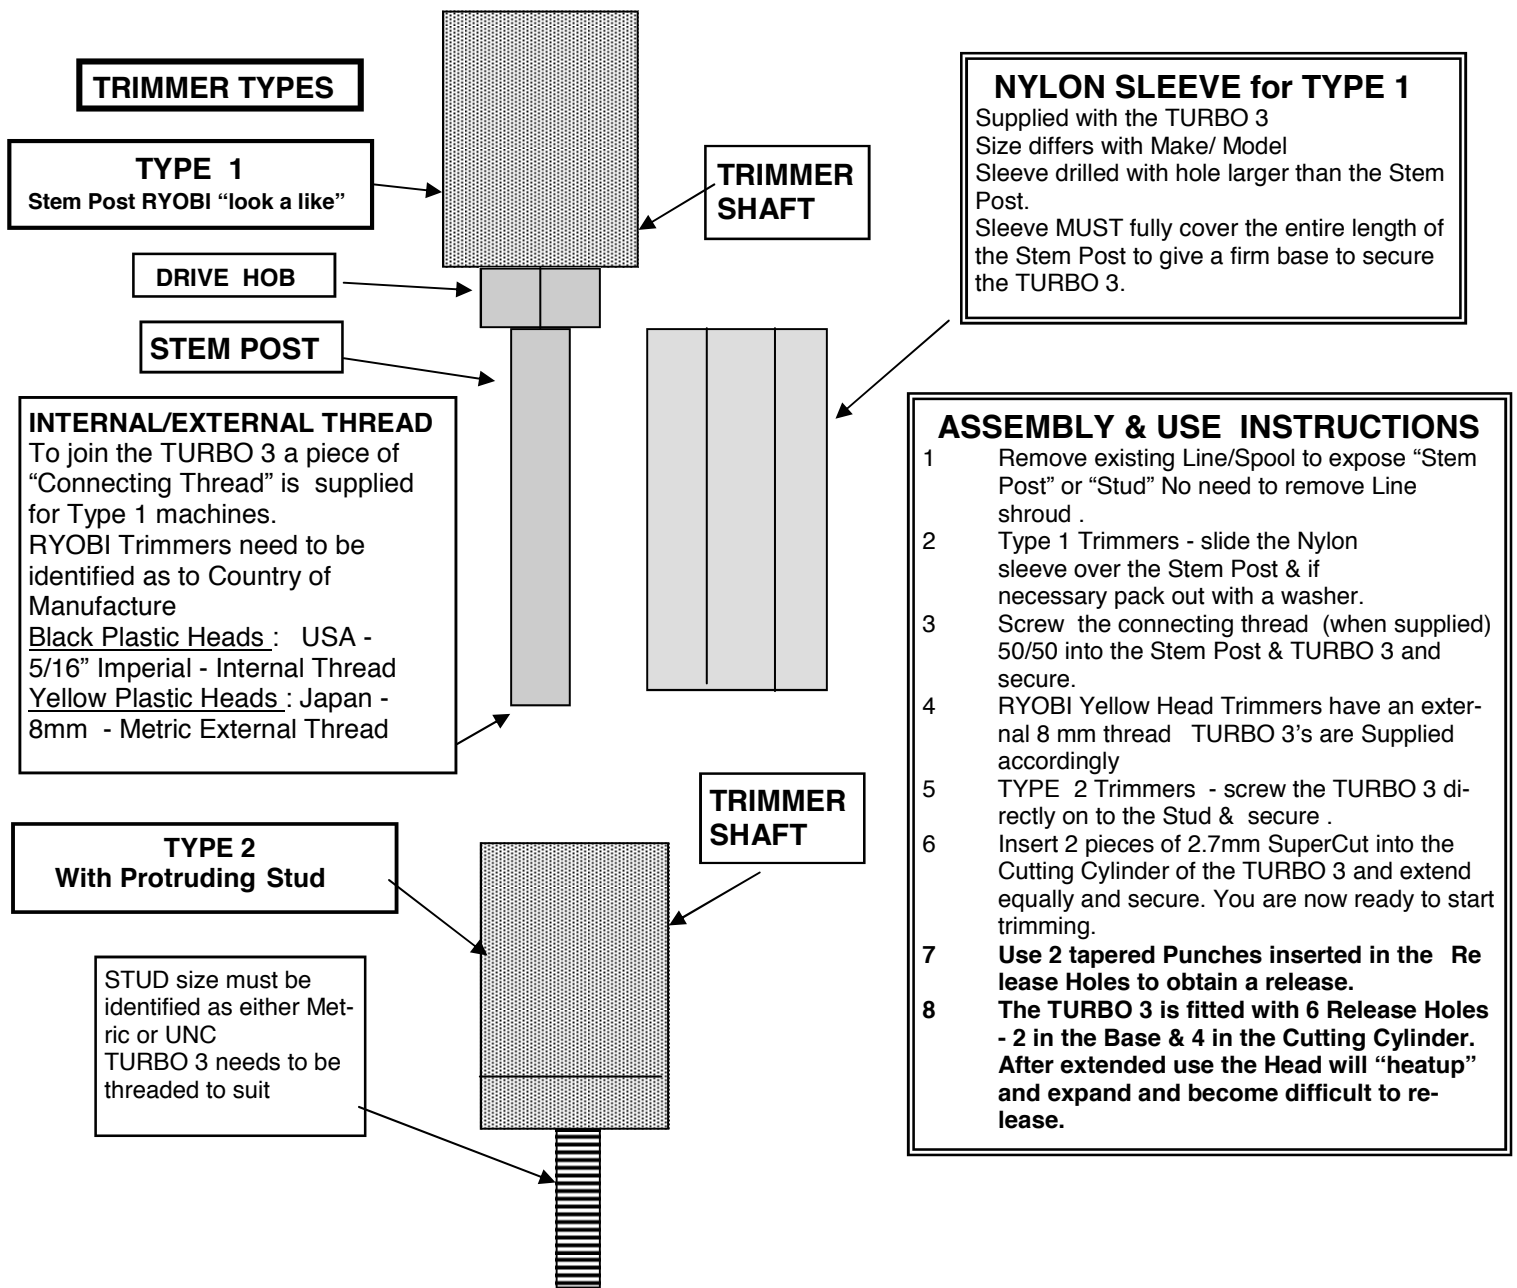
TRIMMER TYPES

TYPE 1
Stem Post RYOBI "look a like"

TRIMMER SHAFT

DRIVE HOB

STEM POST

NYLON SLEEVE for TYPE 1
Supplied with the TURBO 3
Size differs with Make/ Model
Sleeve drilled with hole larger than the Stem Post.
Sleeve MUST fully cover the entire length of the Stem Post to give a firm base to secure the TURBO 3.

INTERNAL/EXTERNAL THREAD
To join the TURBO 3 a piece of "Connecting Thread" is supplied for Type 1 machines.
RYOBI Trimmers need to be identified as to Country of Manufacture
Black Plastic Heads : USA - 5/16" Imperial - Internal Thread
Yellow Plastic Heads : Japan - 8mm - Metric External Thread

ASSEMBLY & USE INSTRUCTIONS
1 Remove existing Line/Spool to expose "Stem Post" or "Stud" No need to remove Line shroud .
2 Type 1 Trimmers - slide the Nylon sleeve over the Stem Post & if necessary pack out with a washer.
3 Screw the connecting thread (when supplied) 50/50 into the Stem Post & TURBO 3 and secure.
4 RYOBI Yellow Head Trimmers have an external 8 mm thread TURBO 3's are Supplied accordingly
5 TYPE 2 Trimmers - screw the TURBO 3 directly on to the Stud & secure .
6 Insert 2 pieces of 2.7mm SuperCut into the Cutting Cylinder of the TURBO 3 and extend equally and secure. You are now ready to start trimming.
7 Use 2 tapered Punches inserted in the Re lease Holes to obtain a release.
8 The TURBO 3 is fitted with 6 Release Holes - 2 in the Base & 4 in the Cutting Cylinder. After extended use the Head will "heatup" and expand and become difficult to release.

TRIMMER SHAFT

TYPE 2
With Protruding Stud

STUD size must be identified as either Metric or UNC
TURBO 3 needs to be threaded to suit